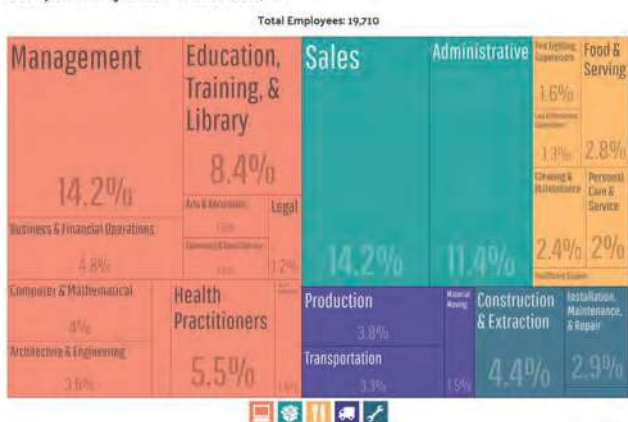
Total Employees: 19,710

Management

14.2%

Business & Financial Operations

4.8%

Computer & Mathematical

4%

Architecture & Engineering

3.6%

Education, Training, & Library

8.4%

Arts & Recreation

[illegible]

Community & Social Service

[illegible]

Legal

1.2%

Health Practitioners

5.5%

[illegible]

1.6%

Sales

14.2%

Administrative

11.4%

Fire Fighting Supervisors

1.6%

Law Enforcement Supervisors

1.3%

Food & Serving

2.8%

Cleaning & Maintenance

2.4%

Personal Care & Service

2%

Healthcare Support

Production

3.8%

Transportation

3.3%

Material Moving

1.5%

Construction & Extraction

4.4%

Installation, Maintenance, & Repair

2.9%